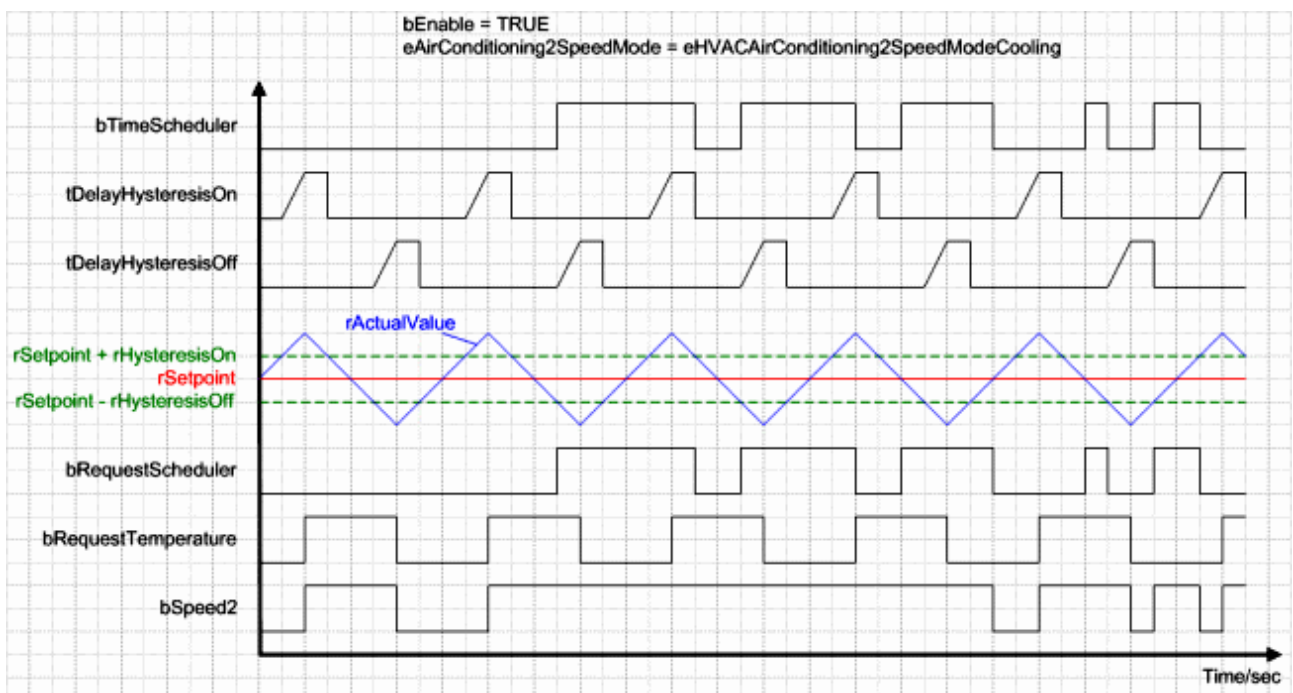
bEnable = TRUE
eAirConditioning2SpeedMode = eHVACAirConditioning2SpeedModeCooling

bTimeScheduler

tDelayHysteresisOn

tDelayHysteresisOff

rActualValue

rSetpoint + rHysteresisOn
rSetpoint
rSetpoint - rHysteresisOff

bRequestScheduler

bRequestTemperature

bSpeed2

Time/sec